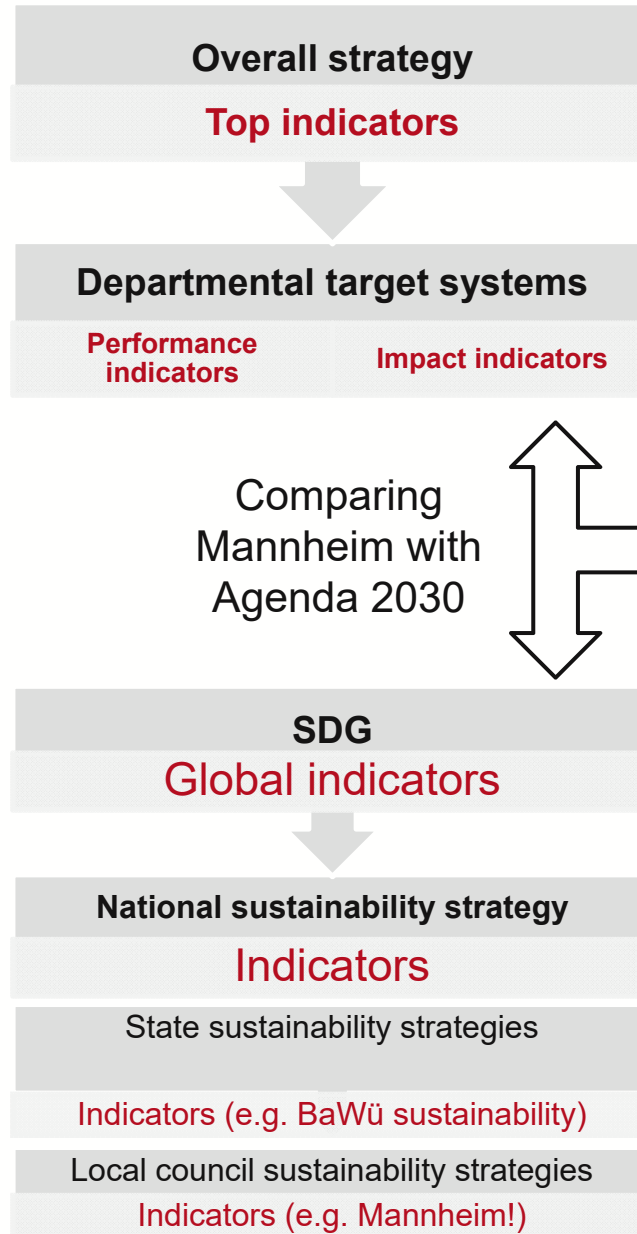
Overall strategy

Top indicators

Departmental target systems

Performance indicators

Impact indicators

Comparing Mannheim with Agenda 2030

SDG

Global indicators

National sustainability strategy

Indicators

State sustainability strategies

Indicators (e.g. BaWü sustainability)

Local council sustainability strategies

Indicators (e.g. Mannheim!)